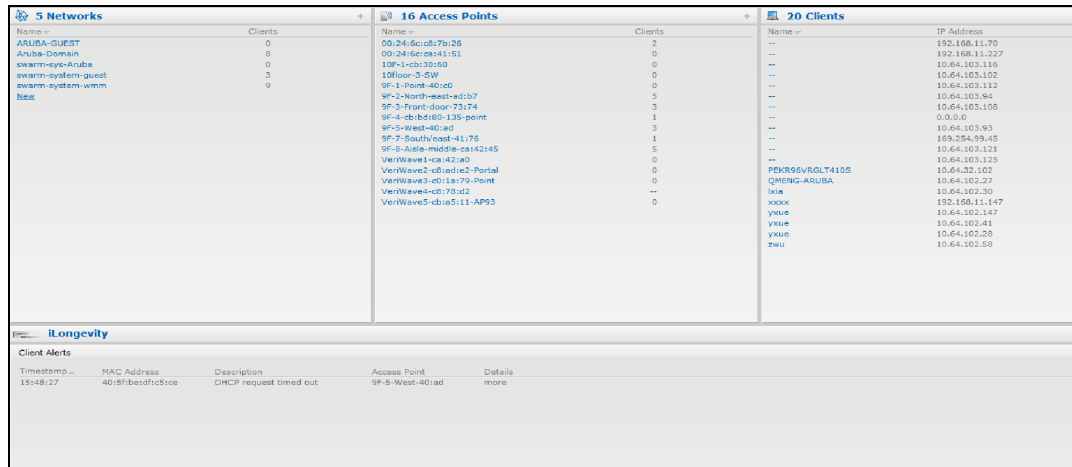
5 Networks +

| Name | Clients |
|---|---|
| ARUBA-GUEST | 0 |
| Aruba-Domain | 8 |
| swarm-sys-Aruba | 0 |
| swarm-system-guest | 3 |
| swarm-system-wmm | 9 |
| New | |

16 Access Points +

| Name | Clients |
|---|---|
| 00:24:6c:c8:7b:26 | 2 |
| 00:24:6c:ca:41:51 | 0 |
| 10F-1-cb:30:60 | 0 |
| 10floor-3-SW | 0 |
| 9F-1-Point-40:c0 | 0 |
| 9F-2-North-east-ad:b7 | 5 |
| 9F-3-Front-door-73:74 | 3 |
| 9F-4-cb:bd:80-135-point | 1 |
| 9F-5-West-40:ad | 3 |
| 9F-7-South/east-41:76 | 1 |
| 9F-8-Aisle-middle-ca:42:45 | 5 |
| VeriWave1-ca:42:a0 | 0 |
| VeriWave2-c8:ad:e2-Portal | 0 |
| VeriWave3-c0:1a:79-Point | 0 |
| VeriWave4-c8:78:d2 | -- |
| VeriWave5-cb:a5:11-AP93 | 0 |

20 Clients

| Name | IP Address |
|---|---|
| -- | 192.168.11.70 |
| -- | 192.168.11.227 |
| -- | 10.64.103.116 |
| -- | 10.64.103.102 |
| -- | 10.64.103.112 |
| -- | 10.64.103.94 |
| -- | 10.64.103.108 |
| -- | 0.0.0.0 |
| -- | 10.64.103.93 |
| -- | 169.254.99.45 |
| -- | 10.64.103.121 |
| -- | 10.64.103.125 |
| PEKR96VRGLT410S | 10.64.32.102 |
| QMENG-ARUBA | 10.64.102.27 |
| lxia | 10.64.102.30 |
| xxxx | 192.168.11.147 |
| yxue | 10.64.102.147 |
| yxue | 10.64.102.41 |
| yxue | 10.64.102.28 |
| zwu | 10.64.102.58 |

iLongevity

Client Alerts

| Timestamp | MAC Address | Description | Access Point | Details |
|---|---|---|---|---|
| 15:48:27 | 40:5f:be:df:c5:ce | DHCP request timed out | 9F-5-West-40:ad | more |